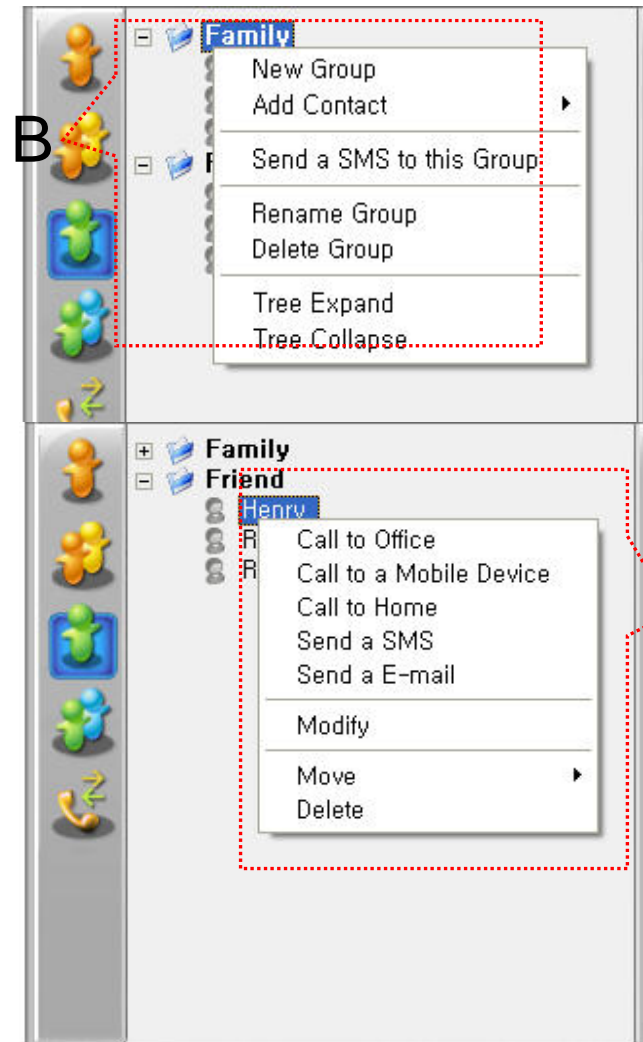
Family
New Group
Add Contact
B
Send a SMS to this Group
Rename Group
Delete Group
Tree Expand
Tree Collapse

Family
Friend
Henry
R
R
Call to Office
Call to a Mobile Device
Call to Home
Send a SMS
Send a E-mail
Modify
Move
Delete